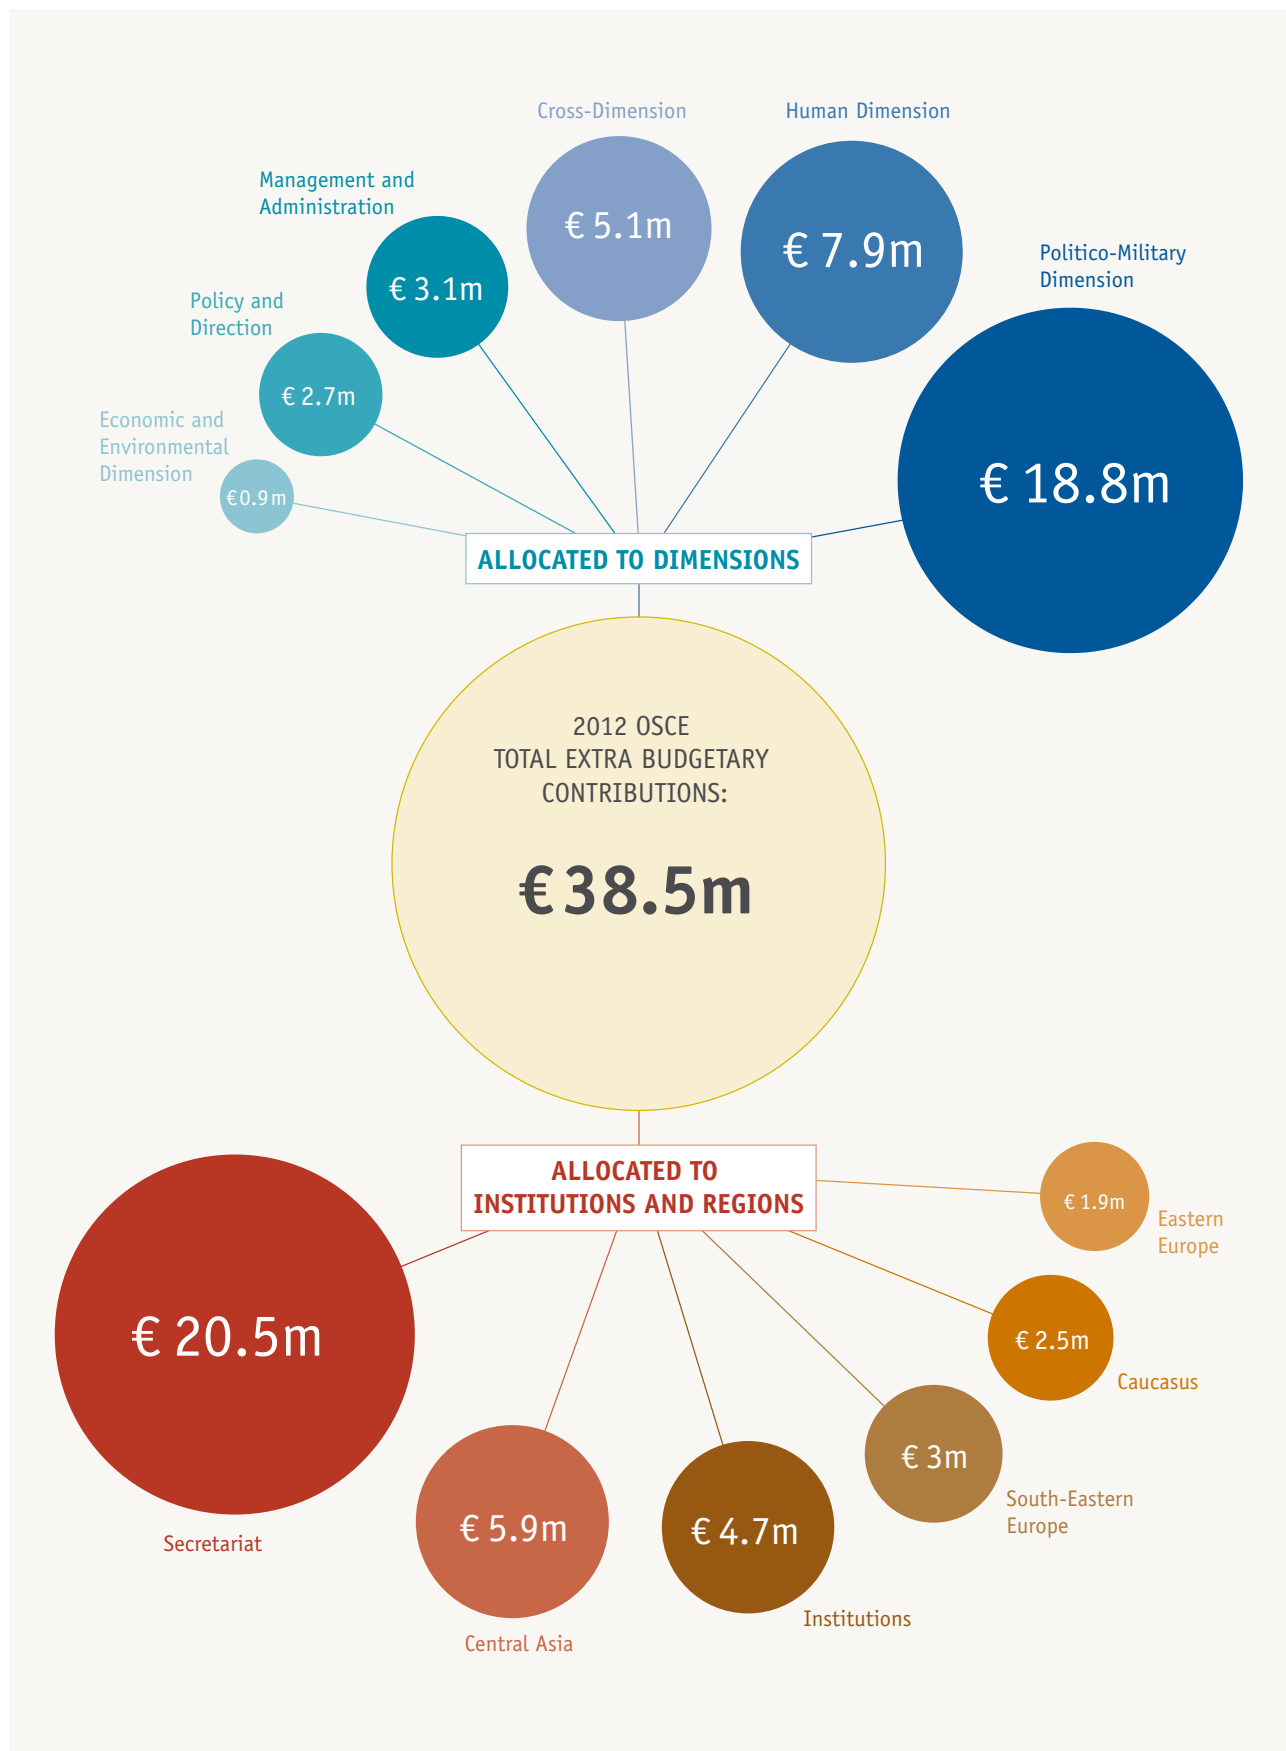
Cross-Dimension

Human Dimension

Management and Administration

€ 5.1m

€ 7.9m

Politico-Military Dimension

€ 3.1m

Policy and Direction

€ 2.7m

Economic and Environmental Dimension

€ 18.8m

€0.9m

ALLOCATED TO DIMENSIONS

2012 OSCE TOTAL EXTRA BUDGETARY CONTRIBUTIONS:

€38.5m

ALLOCATED TO INSTITUTIONS AND REGIONS

€ 1.9m

Eastern Europe

€ 20.5m

€ 2.5m

Caucasus

€ 3m

South-Eastern Europe

Secretariat

€ 5.9m

€ 4.7m

Institutions

Central Asia